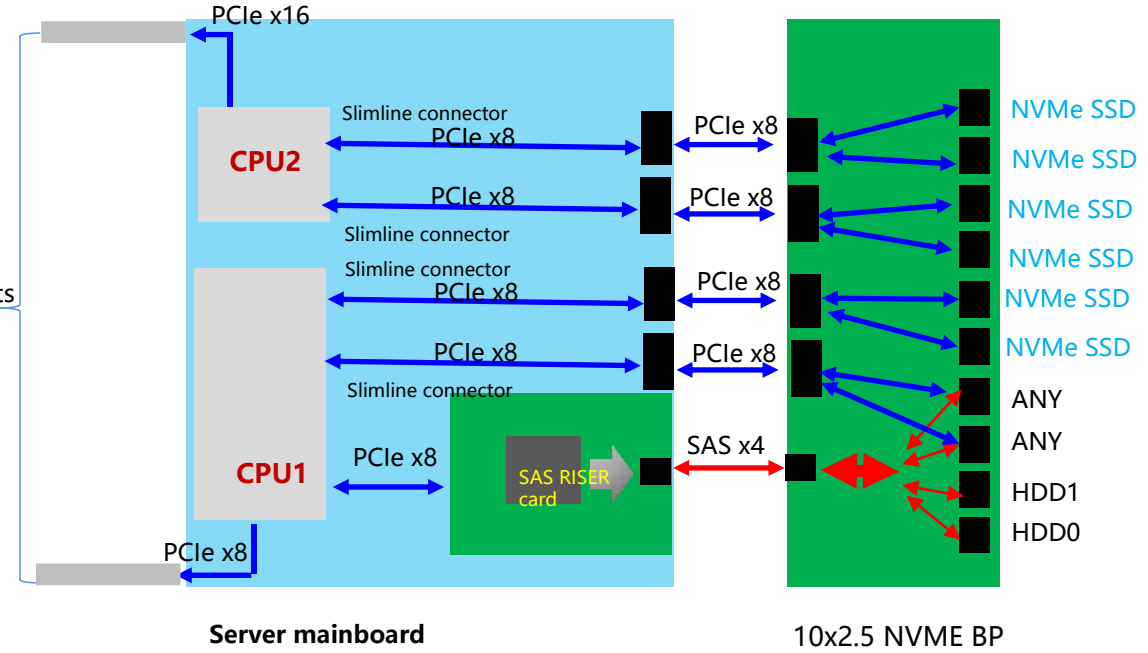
ts

PCIe x16

CPU2

Slimline connector

PCIe x8

PCIe x8

PCIe x8

Slimline connector

PCIe x8

Slimline connector

PCIe x8

PCIe x8

PCIe x8

PCIe x8

Slimline connector

CPU1

PCIe x8

SAS RISER card

SAS x4

PCIe x8

NVMe SSD

NVMe SSD

NVMe SSD

NVMe SSD

NVMe SSD

NVMe SSD

ANY

ANY

HDD1

HDD0

Server mainboard

10x2.5 NVME BP